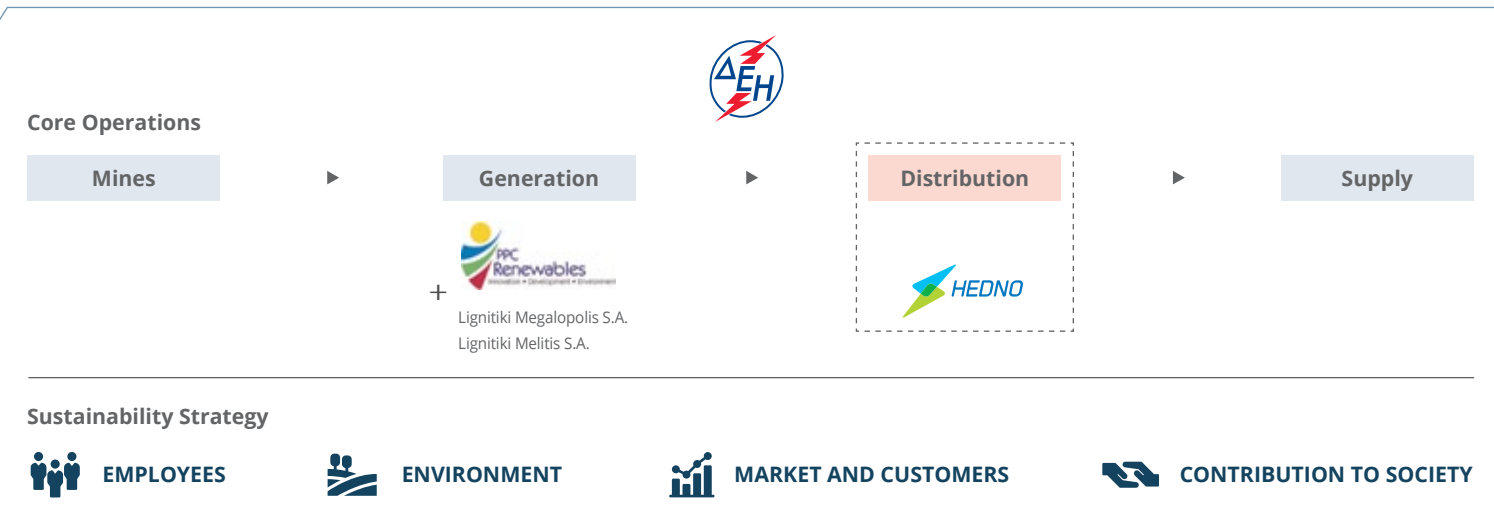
ΔΕΗ

Core Operations

Mines ▶ Generation ▶ Distribution ▶ Supply

PPC Renewables
Innovation • Development • Environment

+

Lignitiki Megalopolis S.A.
Lignitiki Melitis S.A.

HEDNO

Sustainability Strategy

EMPLOYEES

ENVIRONMENT

MARKET AND CUSTOMERS

CONTRIBUTION TO SOCIETY